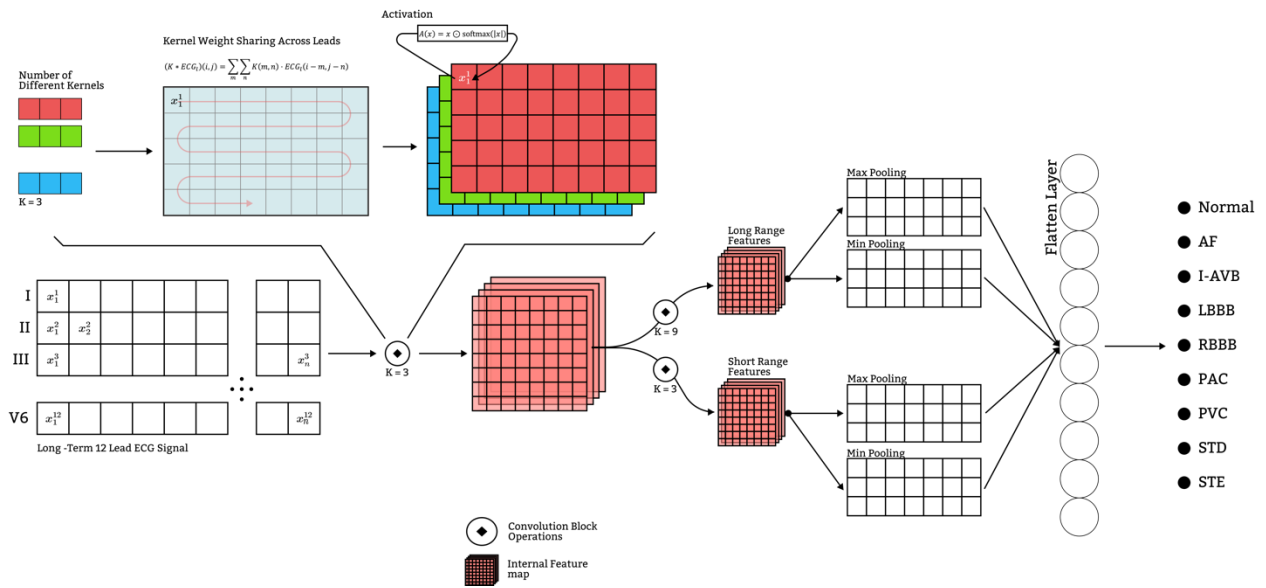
Activation

$A(x) = x \odot \text{softmax}(|x|)$

Kernel Weight Sharing Across Leads

$(K * ECG_l)(i,j) = \sum_m \sum_n K(m,n) \cdot ECG_l(i-m, j-n)$

Number of Different Kernels

K = 3

$x_1^1$

$x_1^1$

I $x_1^1$

II $x_1^2$ $x_2^2$

III $x_1^3$ $x_n^3$

V6 $x_1^{12}$ $x_n^{12}$

Long -Term 12 Lead ECG Signal

K = 3

K = 9

K = 3

Long Range Features

Short Range Features

Max Pooling

Min Pooling

Max Pooling

Min Pooling

Flatten Layer

Normal
AF
I-AVB
LBBB
RBBB
PAC
PVC
STD
STE

Convolution Block Operations

Internal Feature map